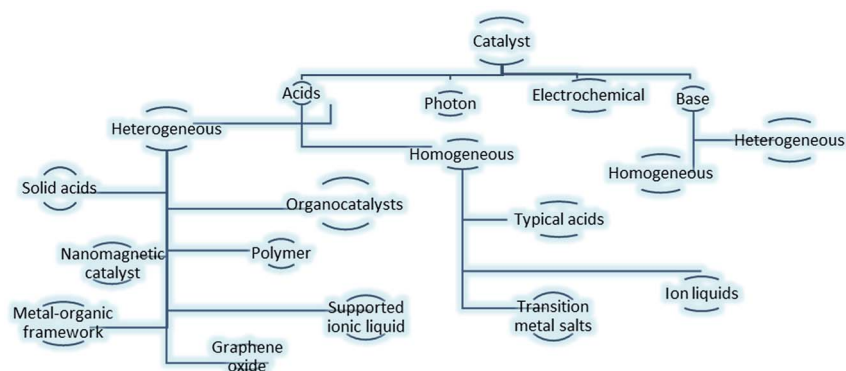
Catalyst

Acids

Photon

Electrochemical

Base

Heterogeneous

Homogeneous

Heterogeneous

Homogeneous

Solid acids

Organocatalysts

Typical acids

Nanomagnetic catalyst

Polymer

Metal-organic framework

Supported ionic liquid

Transition metal salts

Ion liquids

Graphene oxide